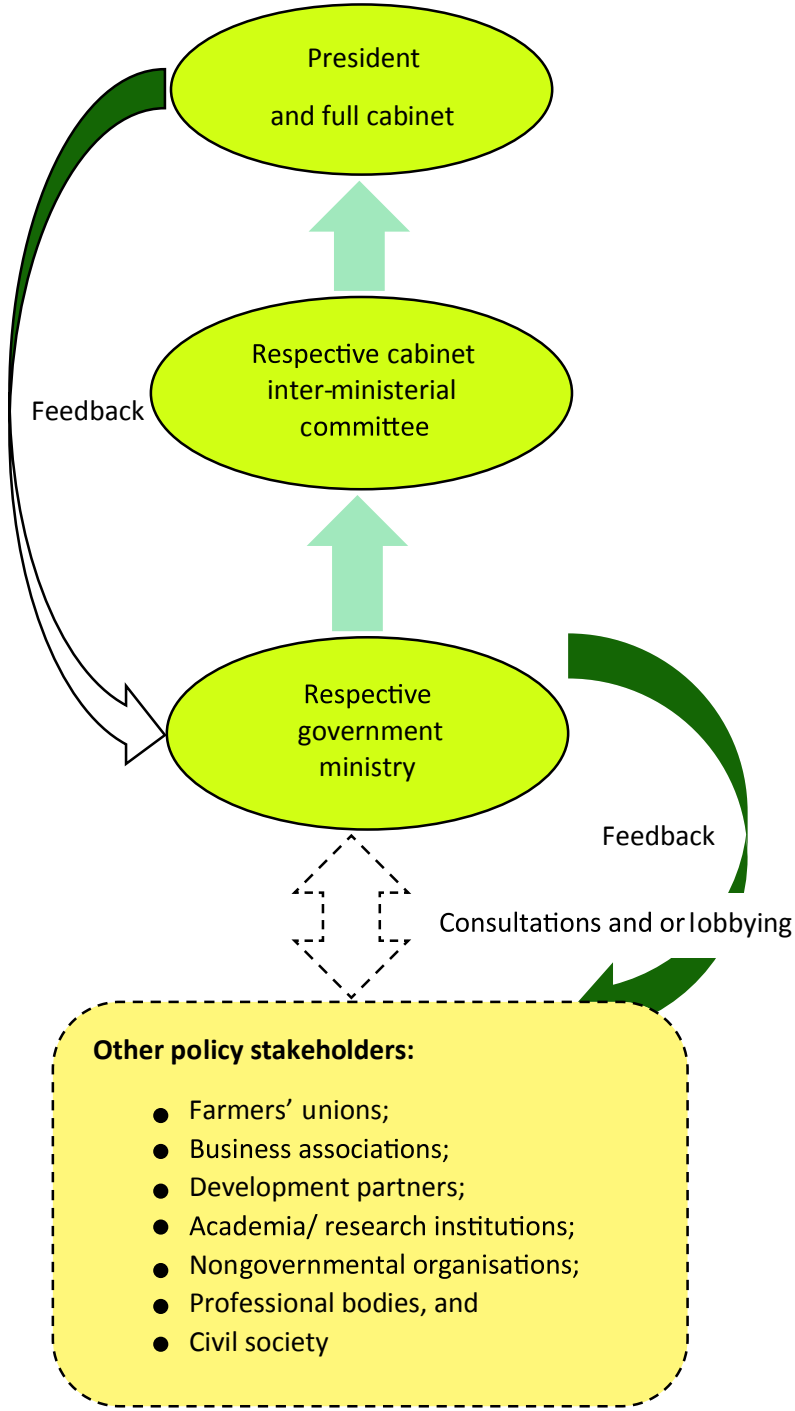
President

and full cabinet

Respective cabinet inter-ministerial committee

Feedback

Respective government ministry

Feedback

Consultations and or lobbying

**Other policy stakeholders:**

- Farmers' unions;
- Business associations;
- Development partners;
- Academia/ research institutions;
- Nongovernmental organisations;
- Professional bodies, and
- Civil society